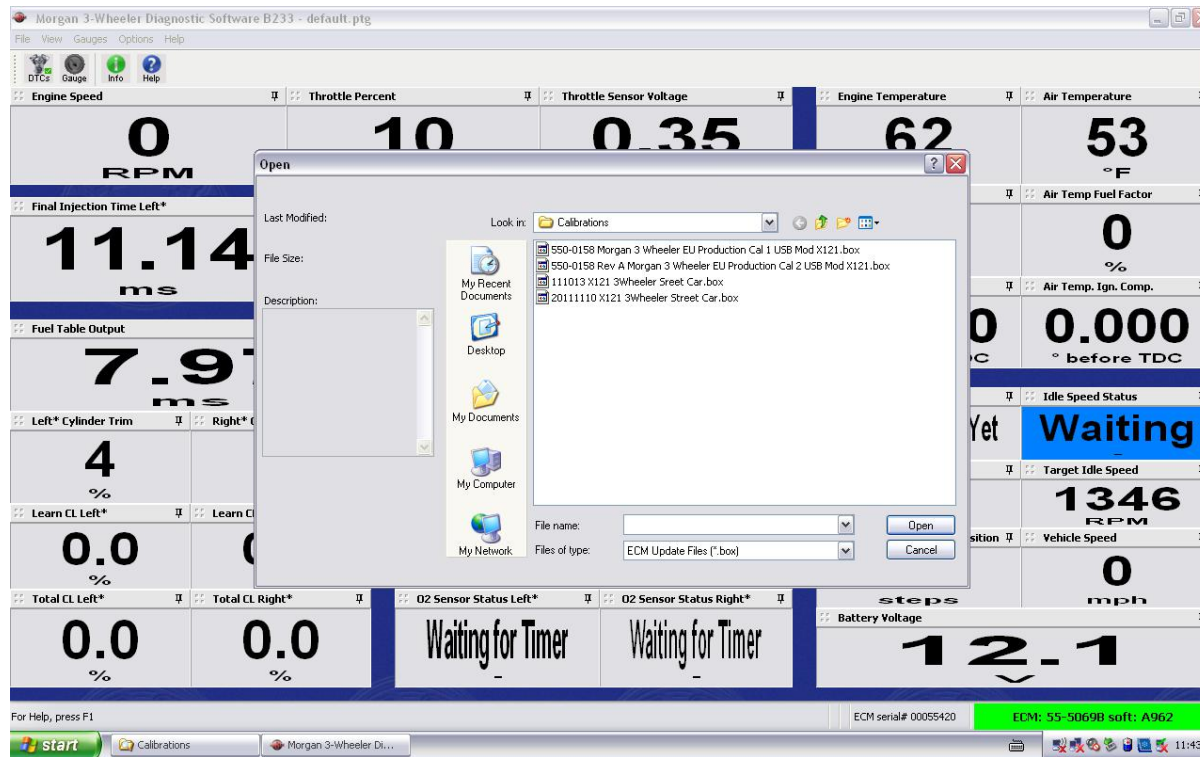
Morgan 3-Wheeler Diagnostic Software B233 - default.ptg

File View Gauges Options Help

DTCs Gauge Info Help

Engine Speed
0
RPM

Throttle Percent
10

Throttle Sensor Voltage
0.35

Engine Temperature
62

Air Temperature
53
°F

Final Injection Time Left*
11.14
ms

Air Temp Fuel Factor
0
%

Air Temp. Ign. Comp.
0.000
° before TDC

Fuel Table Output
7.9
ms

Left* Cylinder Trim
4
%

Right*

Idle Speed Status
Yet
Waiting

Target Idle Speed
1346
RPM

Learn CL Left*
0.0
%

Learn Cl

sition

Vehicle Speed
0
mph

Total CL Left*
0.0
%

Total CL Right*
0.0
%

O2 Sensor Status Left*
Waiting for Timer
-

O2 Sensor Status Right*
Waiting for Timer
-

steps

Battery Voltage
12.1

Open

Last Modified:
File Size:
Description:

Look in: Calibrations

My Recent Documents
Desktop
My Documents
My Computer
My Network

550-0158 Morgan 3 Wheeler EU Production Cal 1 USB Mod X121.box
550-0158 Rev A Morgan 3 Wheeler EU Production Cal 2 USB Mod X121.box
111013 X121 3Wheeler Sreet Car.box
20111110 X121 3Wheeler Street Car.box

File name:
Files of type: ECM Update Files (*.box)
Open
Cancel

For Help, press F1
ECM serial# 00055420
ECM: 55-5069B soft: A962

start
Calibrations
Morgan 3-Wheeler Di...
11:43